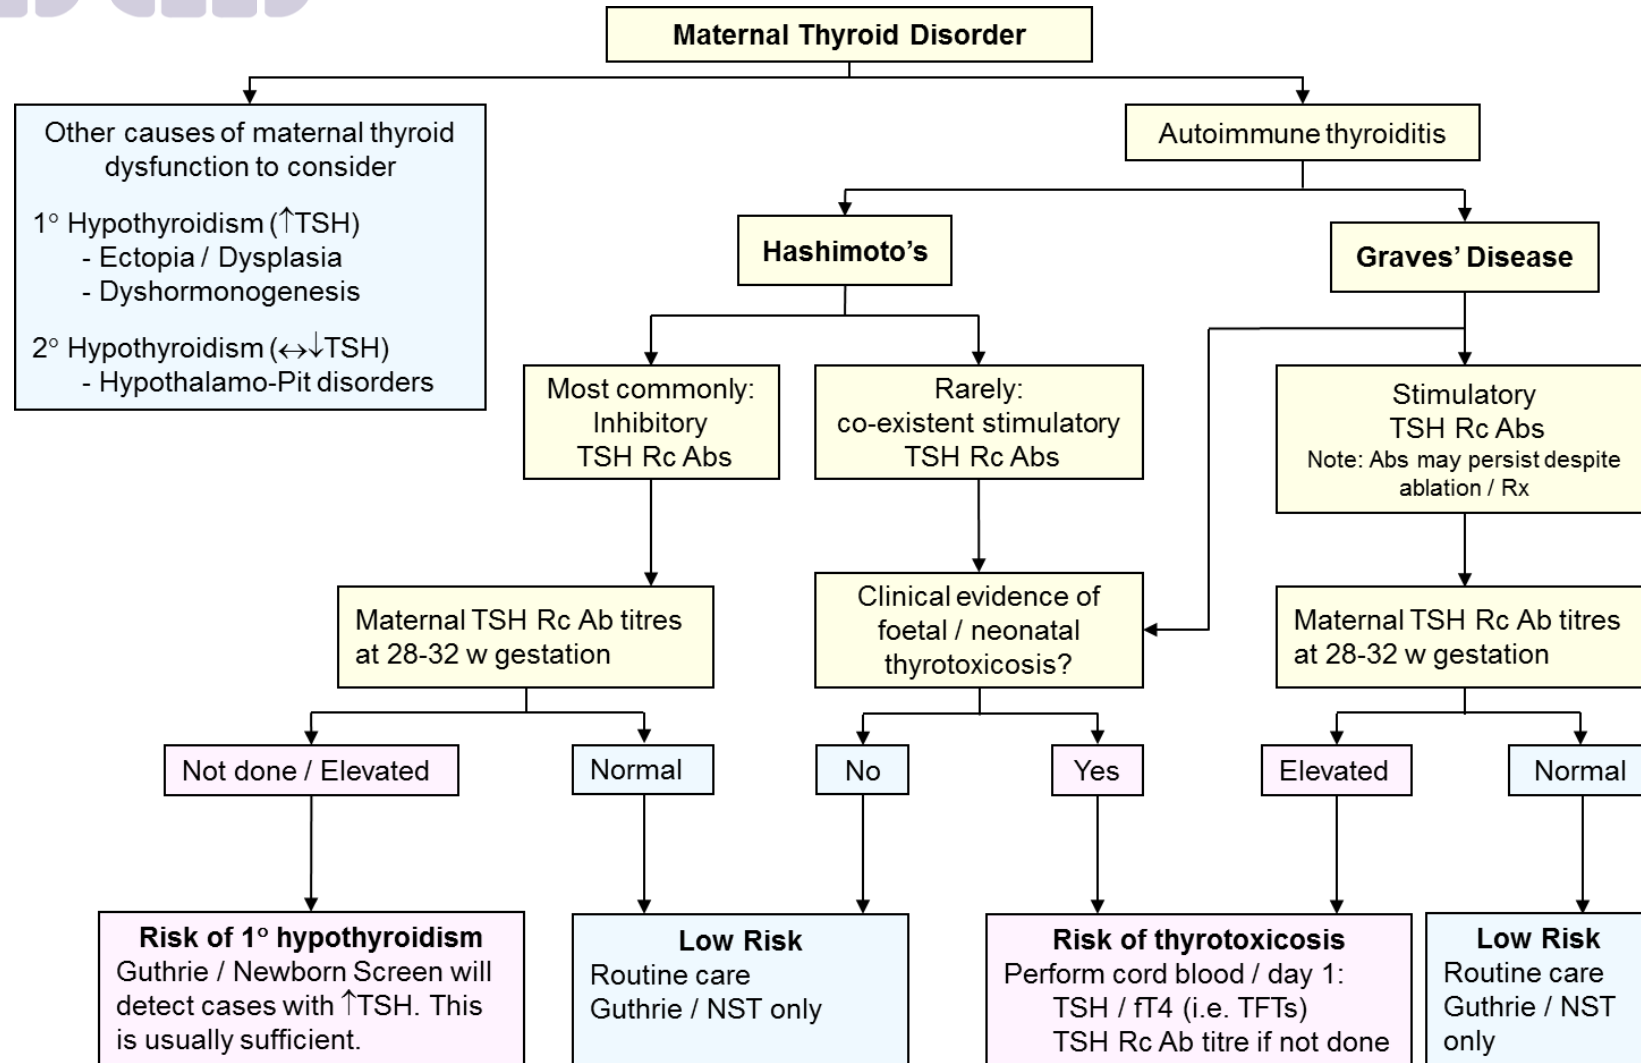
Maternal Thyroid Disorder

Other causes of maternal thyroid dysfunction to consider

1° Hypothyroidism (↑TSH)
- Ectopia / Dysplasia
- Dyshormonogenesis

2° Hypothyroidism (↔↓TSH)
- Hypothalamo-Pit disorders

Autoimmune thyroiditis

Hashimoto's

Graves' Disease

Most commonly: Inhibitory TSH Rc Abs

Rarely: co-existent stimulatory TSH Rc Abs

Stimulatory TSH Rc Abs
Note: Abs may persist despite ablation / Rx

Maternal TSH Rc Ab titres at 28-32 w gestation

Clinical evidence of foetal / neonatal thyrotoxicosis?

Maternal TSH Rc Ab titres at 28-32 w gestation

Not done / Elevated

Normal

No

Yes

Elevated

Normal

Risk of 1° hypothyroidism
Guthrie / Newborn Screen will detect cases with ↑TSH. This is usually sufficient.

Low Risk
Routine care
Guthrie / NST only

Risk of thyrotoxicosis
Perform cord blood / day 1:
TSH / fT4 (i.e. TFTs)
TSH Rc Ab titre if not done

Low Risk
Routine care
Guthrie / NST only